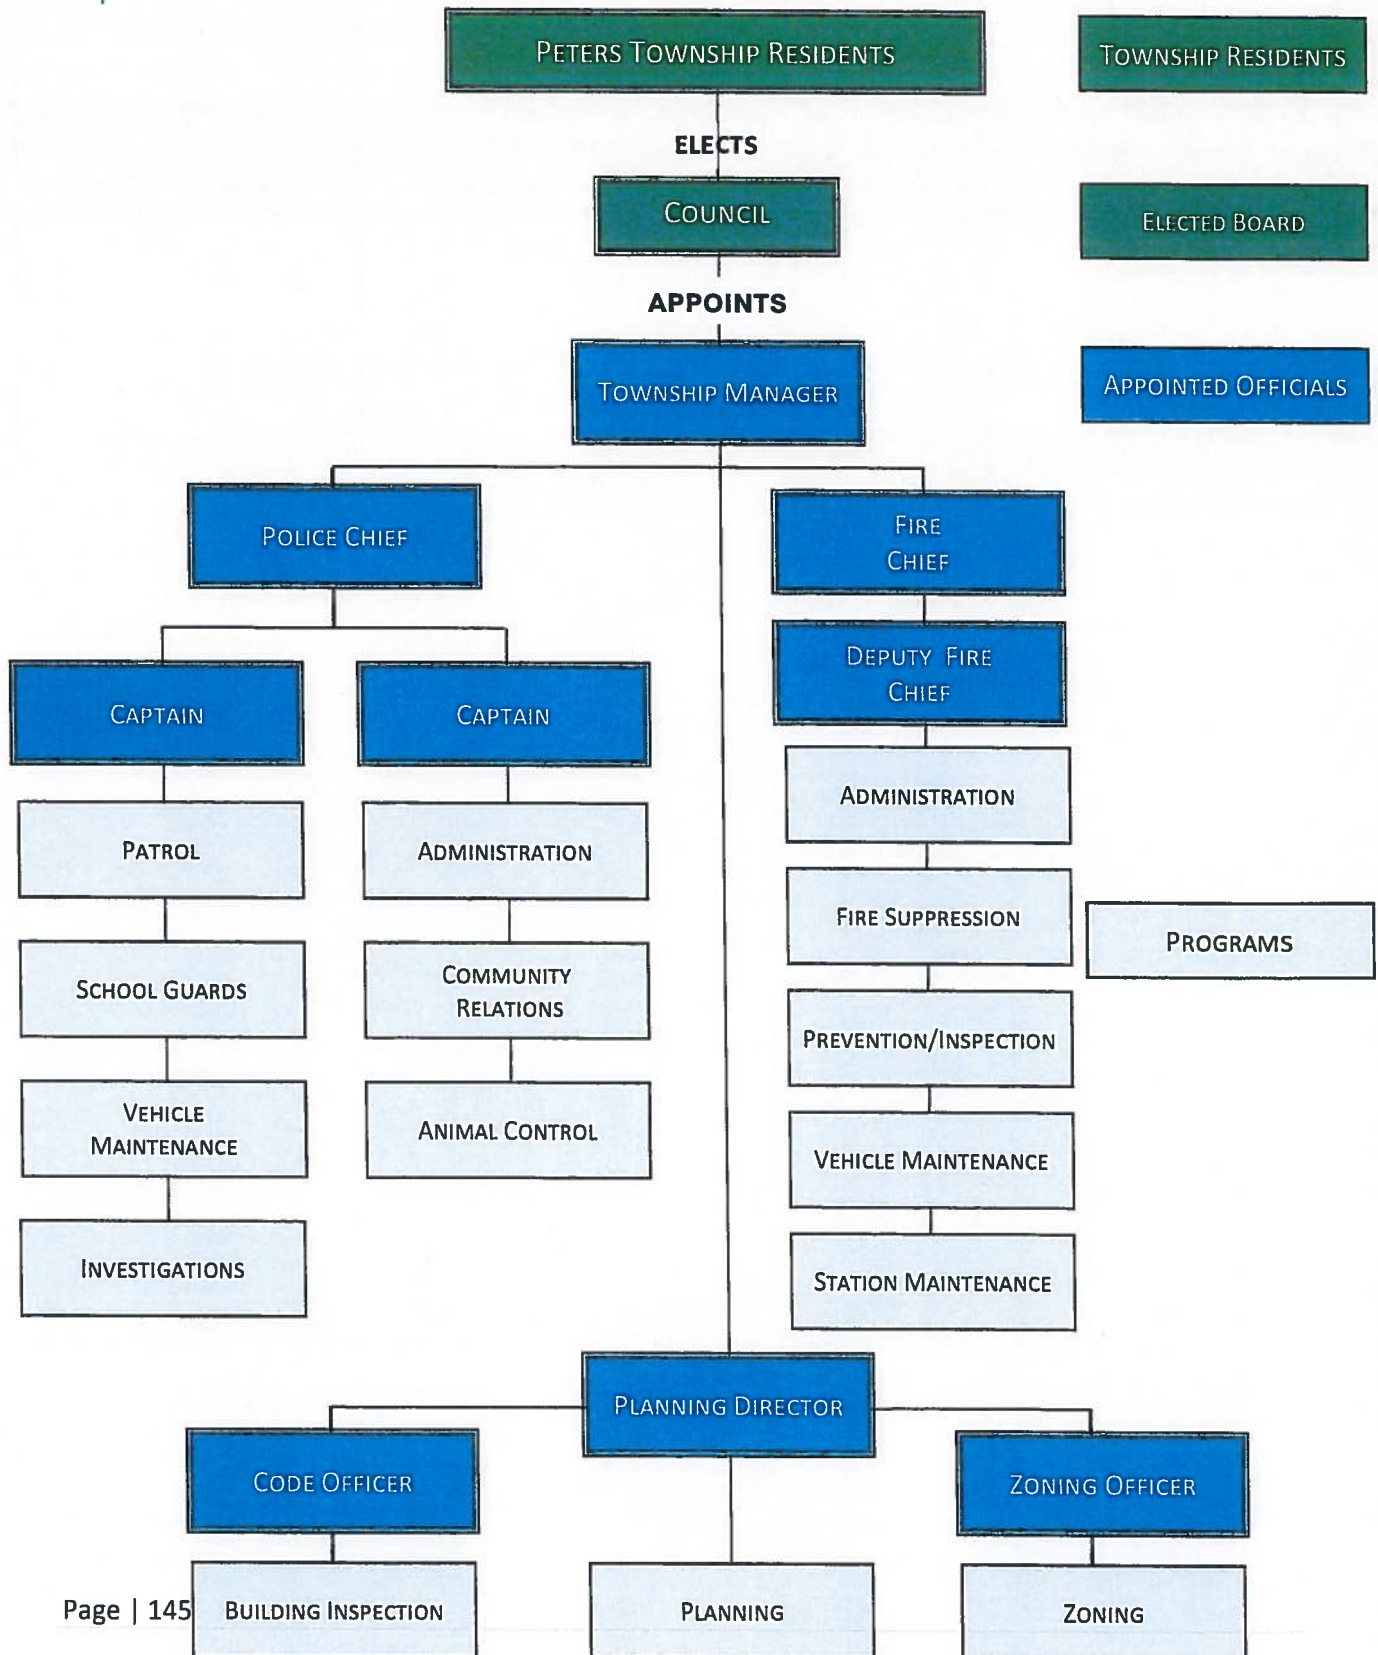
Peters Township Residents

Township Residents

ELECTS

Council

Elected Board

APPOINTS

Township Manager

Appointed Officials

Police Chief

Fire Chief

Deputy Fire Chief

Captain

Captain

Patrol

School Guards

Vehicle Maintenance

Investigations

Administration

Community Relations

Animal Control

Administration

Fire Suppression

Programs

Prevention/Inspection

Vehicle Maintenance

Station Maintenance

Planning Director

Code Officer

Zoning Officer

Page | 145

Building Inspection

Planning

Zoning